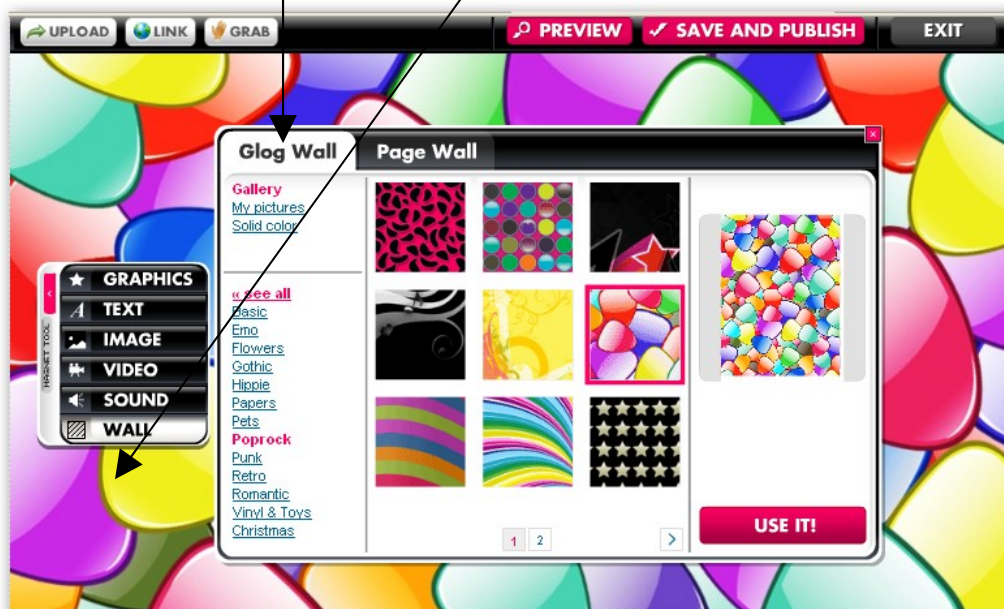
UPLOAD LINK GRAB

PREVIEW ✓ SAVE AND PUBLISH EXIT

Glog Wall Page Wall

Gallery
My pictures
Solid color

« see all
Basic
Emo
Flowers
Gothic
Hippie
Papers
Pets
Poprock
Punk
Retro
Romantic
Vinyl & Toys
Christmas

1 2

USE IT!

MAGNET TOOL

GRAPHICS
TEXT
IMAGE
VIDEO
SOUND
WALL